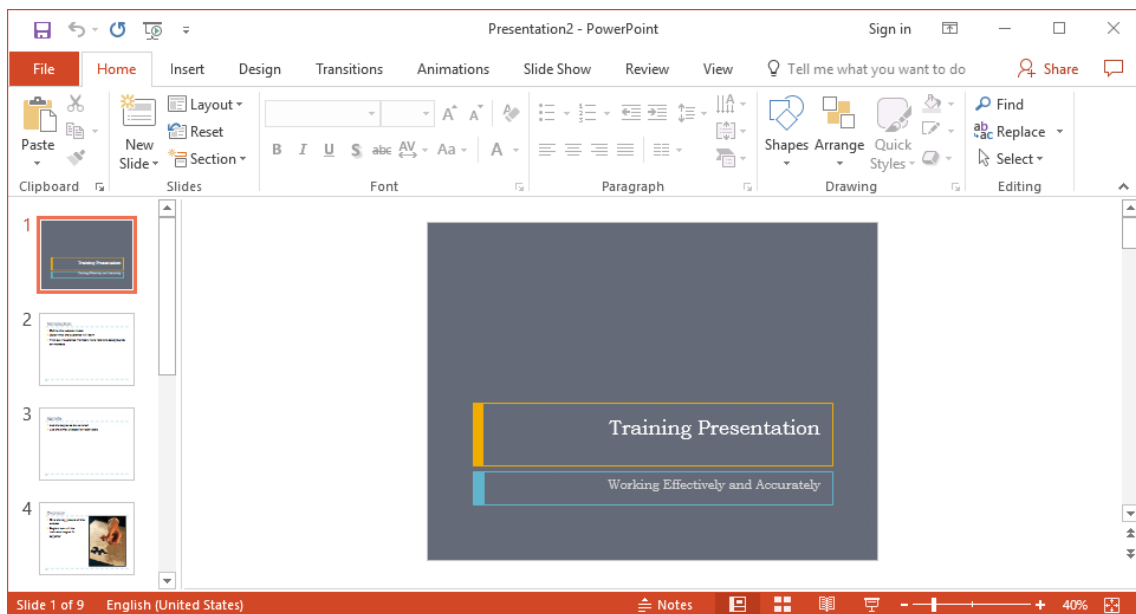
Presentation2 - PowerPoint

Sign in

File Home Insert Design Transitions Animations Slide Show Review View Tell me what you want to do Share

Paste
Clipboard

New Slide
Layout
Reset
Section
Slides

B I U S abc AV Aa A
Font

Paragraph

Shapes Arrange Quick Styles
Drawing

Find
Replace
Select
Editing

1
2
3
4

Training Presentation

Working Effectively and Accurately

Slide 1 of 9 English (United States) Notes 40%